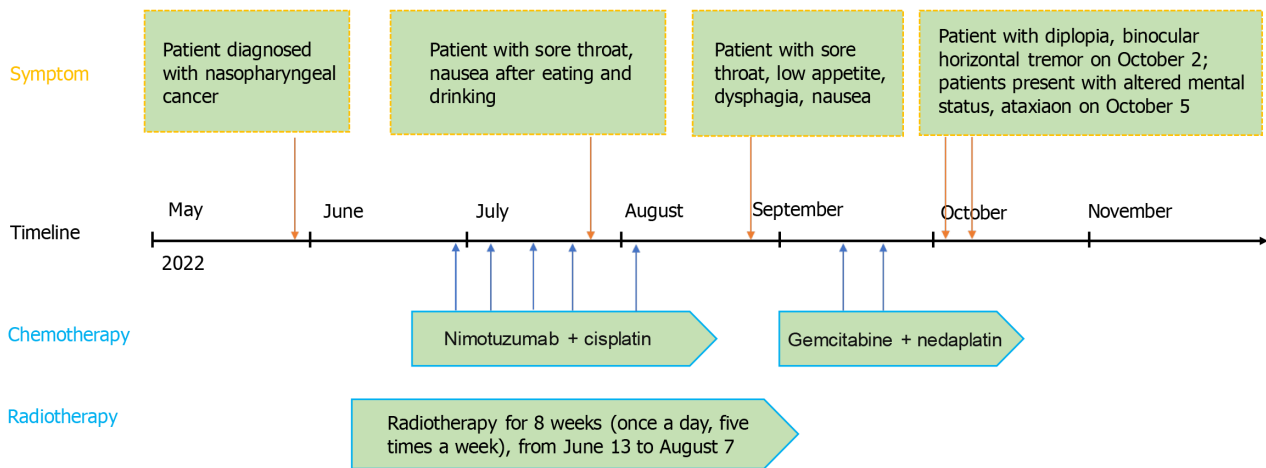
Symptom

Patient diagnosed with nasopharyngeal cancer

Patient with sore throat, nausea after eating and drinking

Patient with sore throat, low appetite, dysphagia, nausea

Patient with diplopia, binocular horizontal tremor on October 2; patients present with altered mental status, ataxiaon on October 5

Timeline

May 2022

June

July

August

September

October

November

Chemotherapy

Nimotuzumab + cisplatin

Gemcitabine + nedaplatin

Radiotherapy

Radiotherapy for 8 weeks (once a day, five times a week), from June 13 to August 7